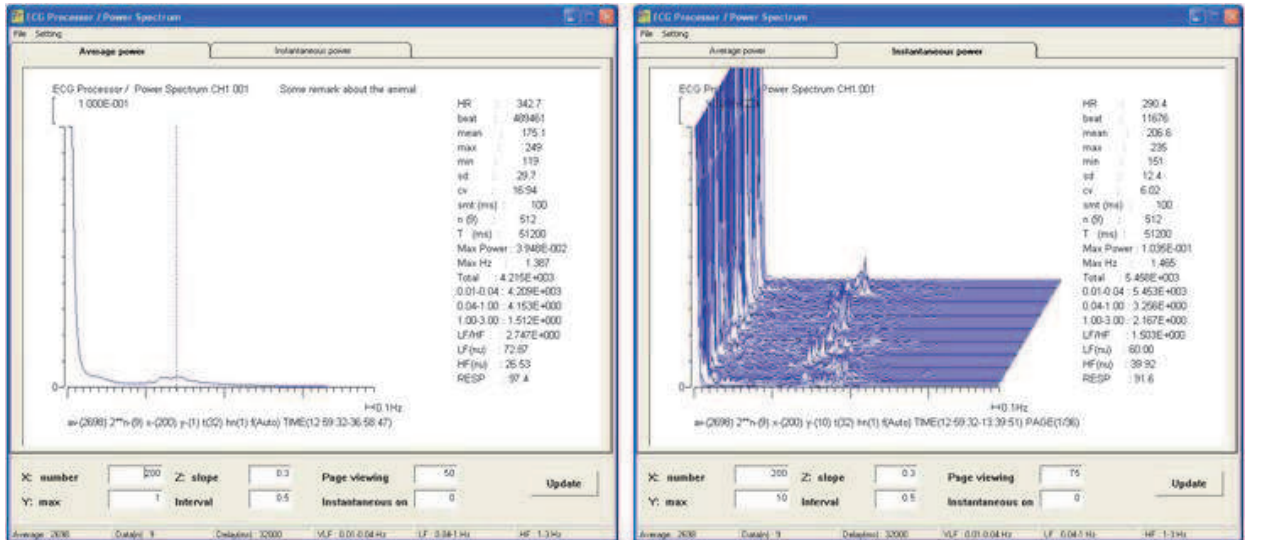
ECG Processor / Power Spectrum
File Setting
Average power | Instantaneous power

ECG Processor / Power Spectrum CH1.001 Some remark about the animal
1.000E-001
0

| HR | : 342.7 |
|---|---|
| beat | : 489461 |
| mean | : 175.1 |
| max | : 249 |
| min | : 119 |
| sd | : 29.7 |
| cv | : 16.94 |
| smt (ms) | : 100 |
| n (9) | : 512 |
| T (ms) | : 51200 |
| Max Power | : 3.948E-002 |
| Max Hz | : 1.387 |
| Total | : 4.215E+003 |
| 0.01-0.04 | : 4.209E+003 |
| 0.04-1.00 | : 4.153E+000 |
| 1.00-3.00 | : 1.512E+000 |
| LF/HF | : 2.747E+000 |
| LF(nu) | : 72.87 |
| HF(nu) | : 26.53 |
| RESP | : 97.4 |

I=0.1Hz
a=(2698) 2**n-(9) x-(200) y-(1) t(32) hn(1) f(Auto) TIME(12:59:32-36:58:47)

X: number 200 Z: slope 0.3 Page viewing 50
Y: max 1 Interval 0.5 Instantaneous on 0
Update

Average: 2698 Data(n): 9 Delay(ms): 32000 VLF: 0.01-0.04 Hz LF: 0.04-1 Hz HF: 1-3 Hz

ECG Processor / Power Spectrum
File Setting
Average power | Instantaneous power

ECG Pr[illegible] Power Spectrum CH1.001

| HR | : 290.4 |
|---|---|
| beat | : 11676 |
| mean | : 206.6 |
| max | : 235 |
| min | : 151 |
| sd | : 12.4 |
| cv | : 6.02 |
| smt (ms) | : 100 |
| n (9) | : 512 |
| T (ms) | : 51200 |
| Max Power | : 1.035E-001 |
| Max Hz | : 1.465 |
| Total | : 5.458E+003 |
| 0.01-0.04 | : 5.453E+003 |
| 0.04-1.00 | : 3.256E+000 |
| 1.00-3.00 | : 2.167E+000 |
| LF/HF | : 1.503E+000 |
| LF(nu) | : 60.00 |
| HF(nu) | : 39.92 |
| RESP | : 91.6 |

I=0.1Hz
a=(2698) 2**n-(9) x-(200) y-(10) t(32) hn(1) f(Auto) TIME(12:59:32-13:39:51) PAGE(1/36)

X: number 200 Z: slope 0.3 Page viewing 75
Y: max 10 Interval 0.5 Instantaneous on 0
Update

Average: 2698 Data(n): 9 Delay(ms): 32000 VLF: 0.01-0.04 Hz LF: 0.04-1 Hz HF: 1-3 Hz